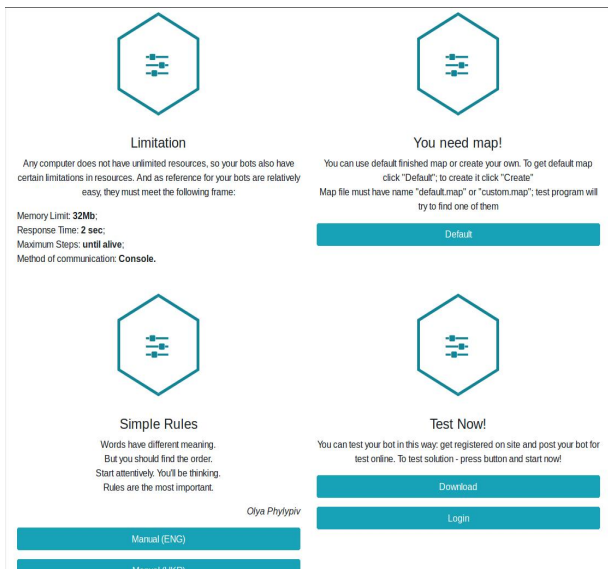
Limitation

Any computer does not have unlimited resources, so your bots also have certain limitations in resources. And as reference for your bots are relatively easy, they must meet the following frame:

Memory Limit: **32Mb**;
Response Time: **2 sec**;
Maximum Steps: **until alive**;
Method of communication: **Console.**

You need map!

You can use default finished map or create your own. To get default map click "Default"; to create it click "Create"
Map file must have name "default.map" or "custom.map"; test program will try to find one of them

Default

Simple Rules

Words have different meaning.
But you should find the order.
Start attentively. You'll be thinking.
Rules are the most important.

*Olya Phylypiv*

Manual (ENG)

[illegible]

Test Now!

You can test your bot in this way: get registered on site and post your bot for test online. To test solution - press button and start now!

Download

Login